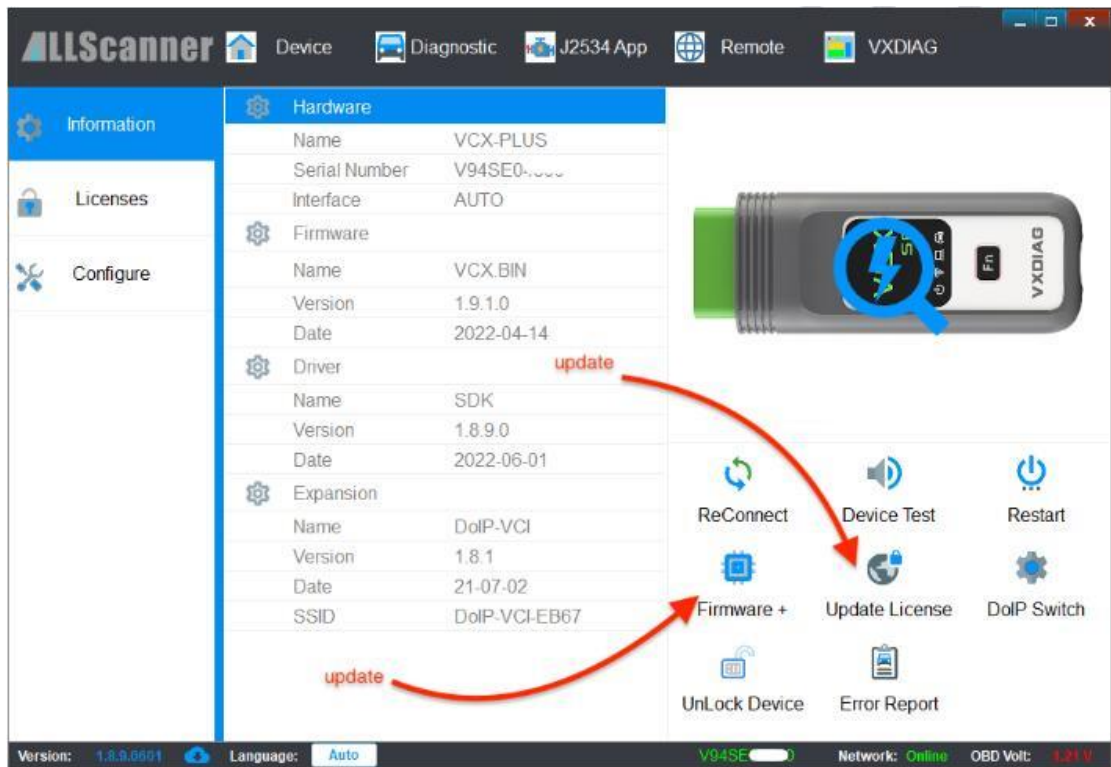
ALLScanner Device Diagnostic J2534 App Remote VXDIAG

Information
Licenses
Configure

| | |
|---|---|
| Hardware | |
| Name | VCX-PLUS |
| Serial Number | V94SE0-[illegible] |
| Interface | AUTO |
| Firmware | |
| Name | VCX.BIN |
| Version | 1.9.1.0 |
| Date | 2022-04-14 |
| Driver | |
| Name | SDK |
| Version | 1.8.9.0 |
| Date | 2022-06-01 |
| Expansion | |
| Name | DoIP-VCI |
| Version | 1.8.1 |
| Date | 21-07-02 |
| SSID | DoIP-VCI-EB67 |

update

update

Fn VXDIAG

ReConnect
Device Test
Restart
Firmware +
Update License
DoIP Switch
UnLock Device
Error Report

Version: 1.8.9.0601 Language: Auto V94SE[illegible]0 Network: Online OBD Volt: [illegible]